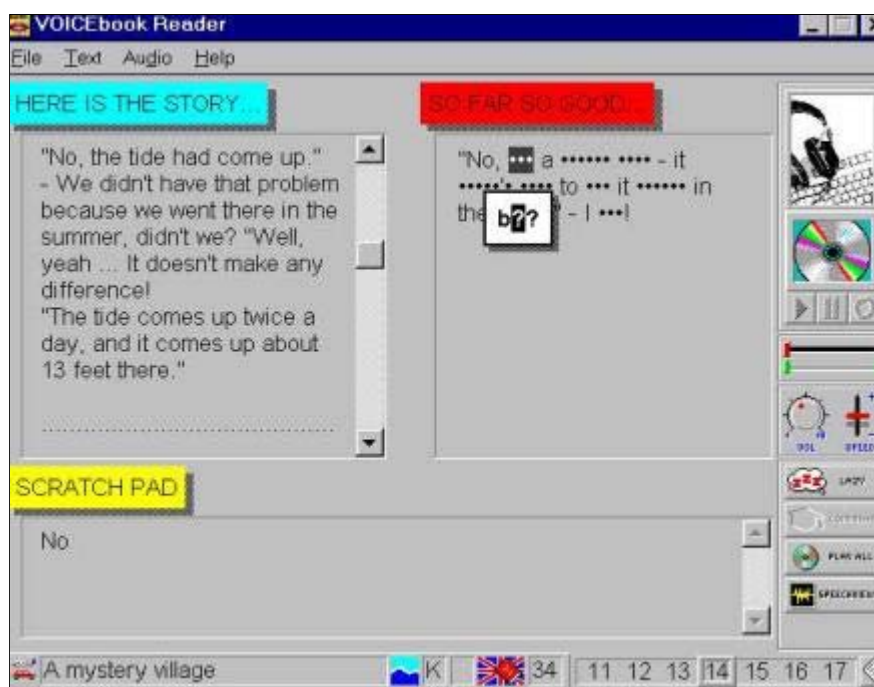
VOICEbook Reader

File Text Audio Help

HERE IS THE STORY...

SO FAR SO GOOD...

"No, the tide had come up." - We didn't have that problem because we went there in the summer, didn't we? "Well, yeah ... It doesn't make any difference!
"The tide comes up twice a day, and it comes up about 13 feet there."

"No, ••• a •••••• •••• - it ••••••'s •••• to ••• it •••••• in the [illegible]" - I •••!

b?

VOL SPEED

LAZY

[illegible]

PLAY ALL

SPEECHVIEW

SCRATCH PAD

No

A mystery village

K

34

11 12 13 14 15 16 17